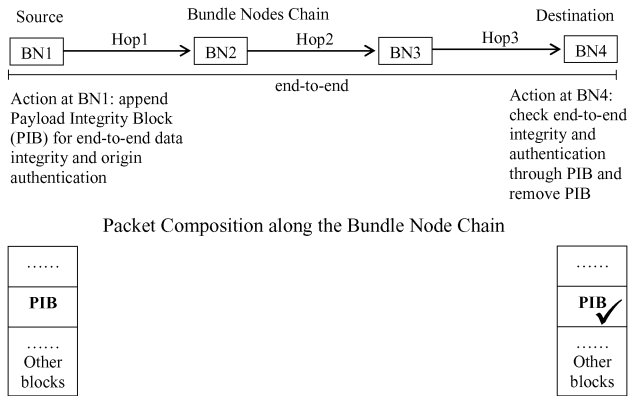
Source

Bundle Nodes Chain

Destination

BN1

Hop1

BN2

Hop2

BN3

Hop3

BN4

end-to-end

Action at BN1: append Payload Integrity Block (PIB) for end-to-end data integrity and origin authentication

Action at BN4: check end-to-end integrity and authentication through PIB and remove PIB

Packet Composition along the Bundle Node Chain

| …… |
|---|
| **PIB** |
| …… Other blocks |

| …… |
|---|
| **PIB** ✓ |
| …… Other blocks |